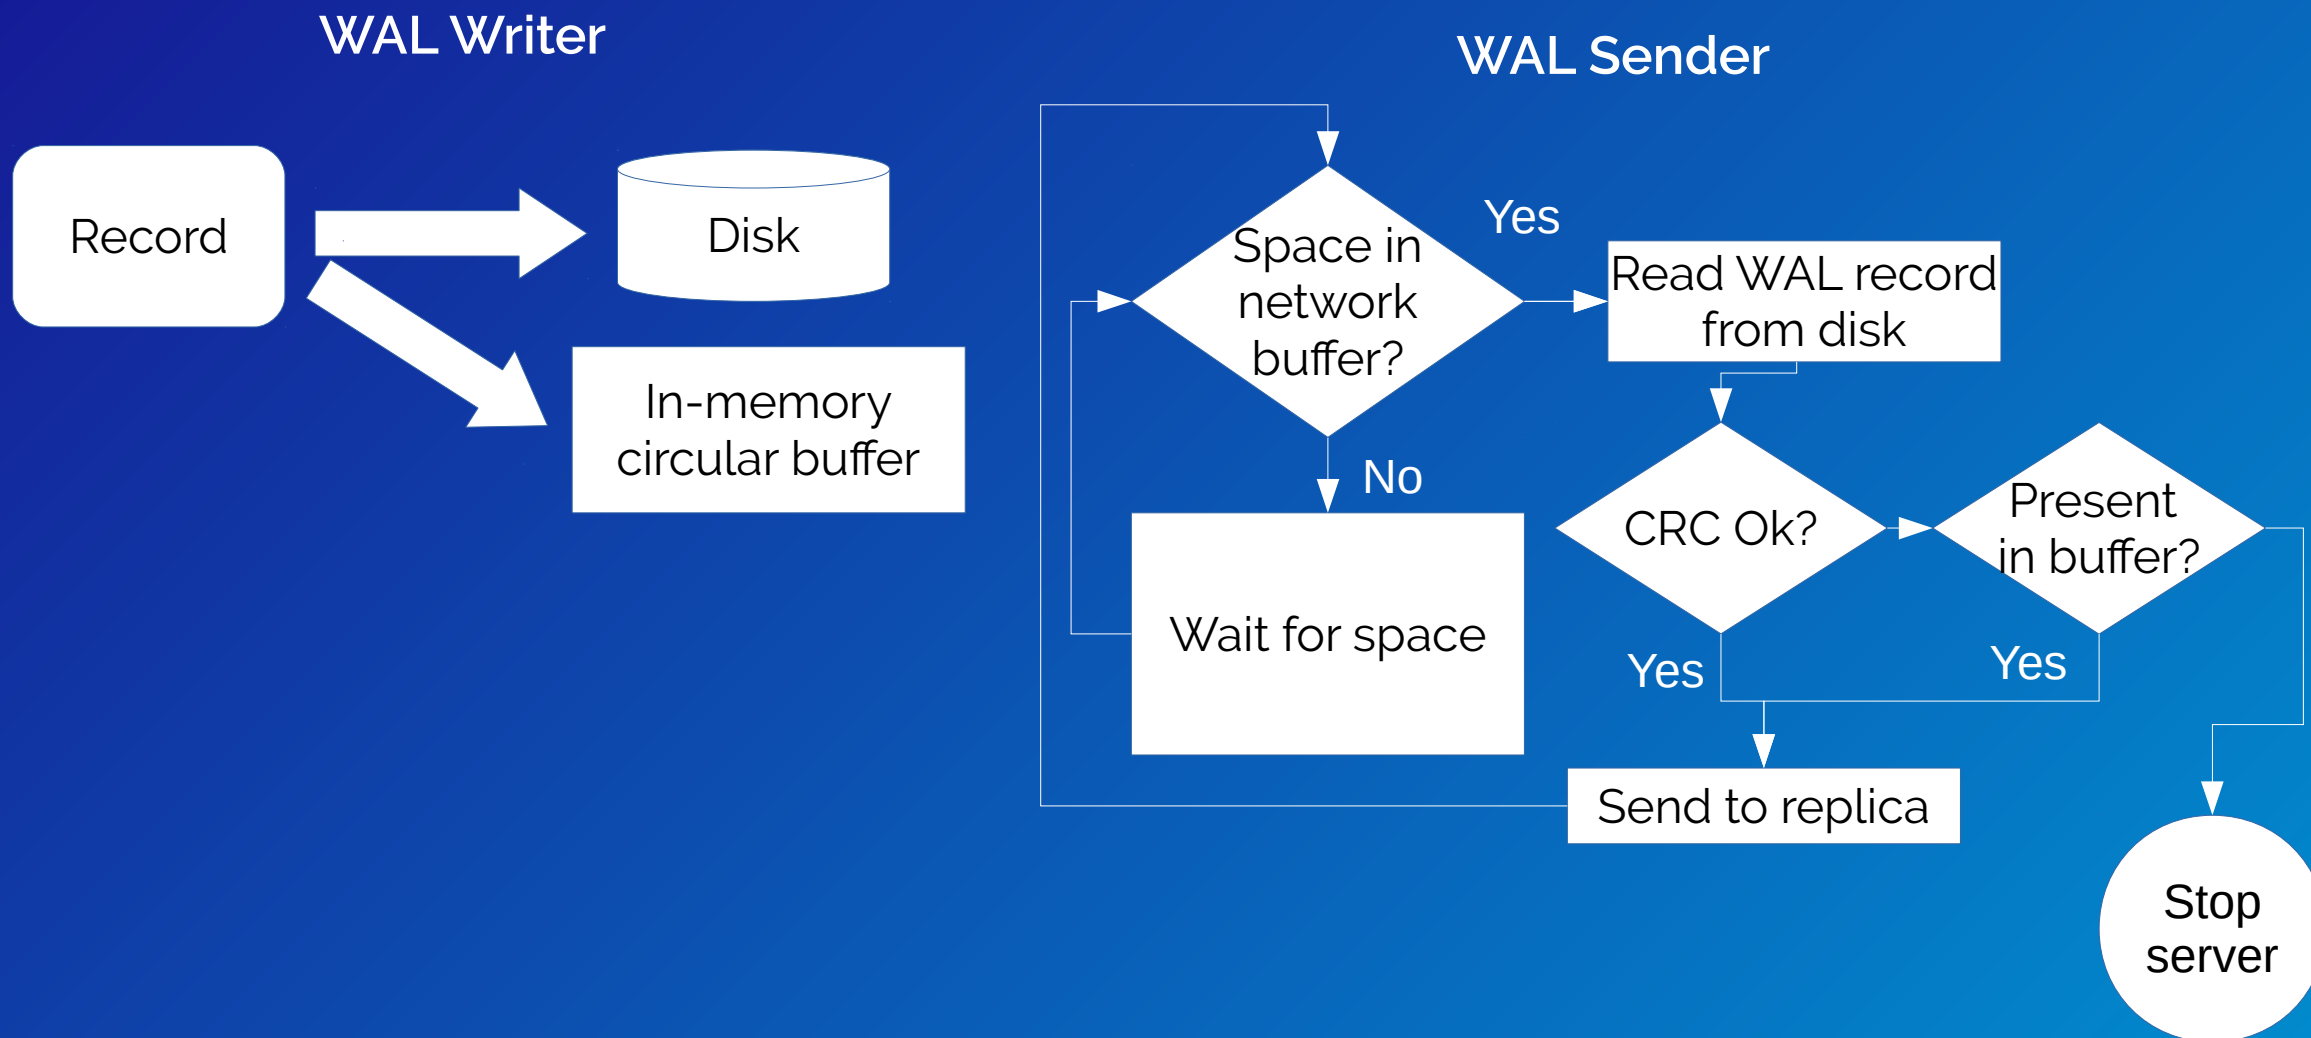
WAL Writer

Record

Disk

In-memory circular buffer

WAL Sender

Space in network buffer?

Yes

Read WAL record from disk

No

Wait for space

CRC Ok?

Present in buffer?

Yes

Yes

Send to replica

Stop server